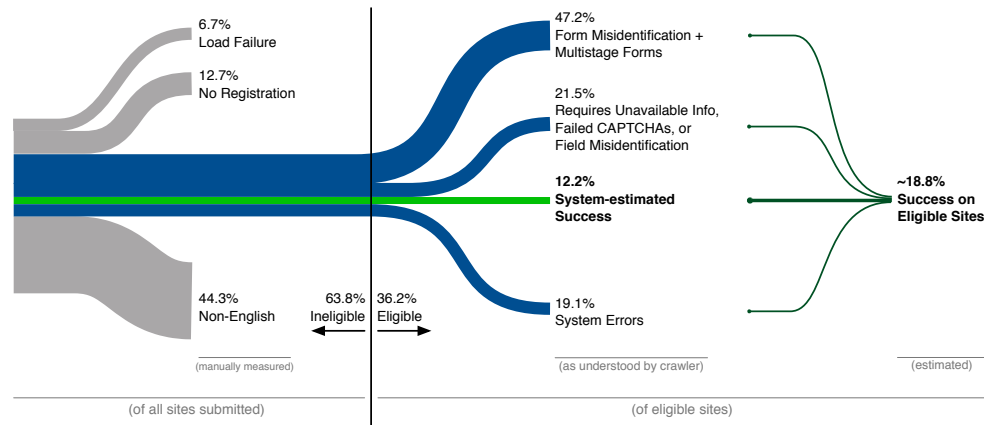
6.7%
Load Failure

12.7%
No Registration

44.3%
Non-English

(manually measured)

63.8%
Ineligible

36.2%
Eligible

(of all sites submitted)

47.2%
Form Misidentification + Multistage Forms

21.5%
Requires Unavailable Info, Failed CAPTCHAs, or Field Misidentification

**12.2%**
**System-estimated Success**

19.1%
System Errors

(as understood by crawler)

**~18.8%**
**Success on Eligible Sites**

(estimated)

(of eligible sites)